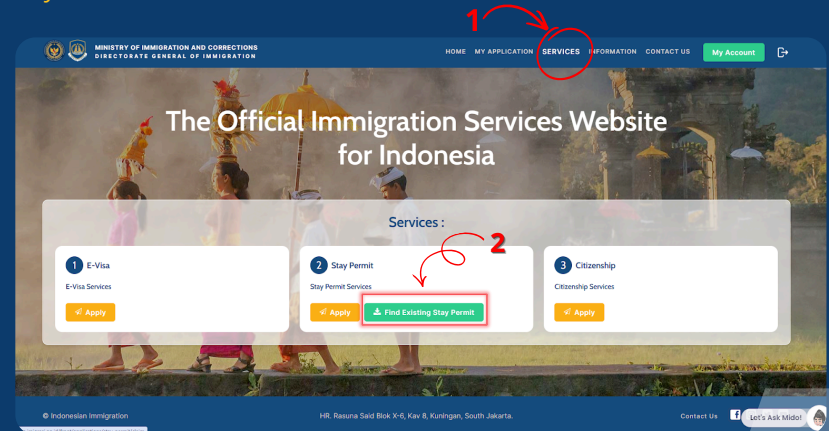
1

MINISTRY OF IMMIGRATION AND CORRECTIONS
DIRECTORATE GENERAL OF IMMIGRATION

HOME MY APPLICATION SERVICES INFORMATION CONTACT US My Account

The Official Immigration Services Website for Indonesia

Services :

2

1 E-Visa
E-Visa Services
Apply

2 Stay Permit
Stay Permit Services
Apply
Find Existing Stay Permit

3 Citizenship
Citizenship Services
Apply

© Indonesian Immigration

HR. Rasuna Said Blok X-6, Kav 8, Kuningan, South Jakarta.

Contact Us

Let's Ask Mido!